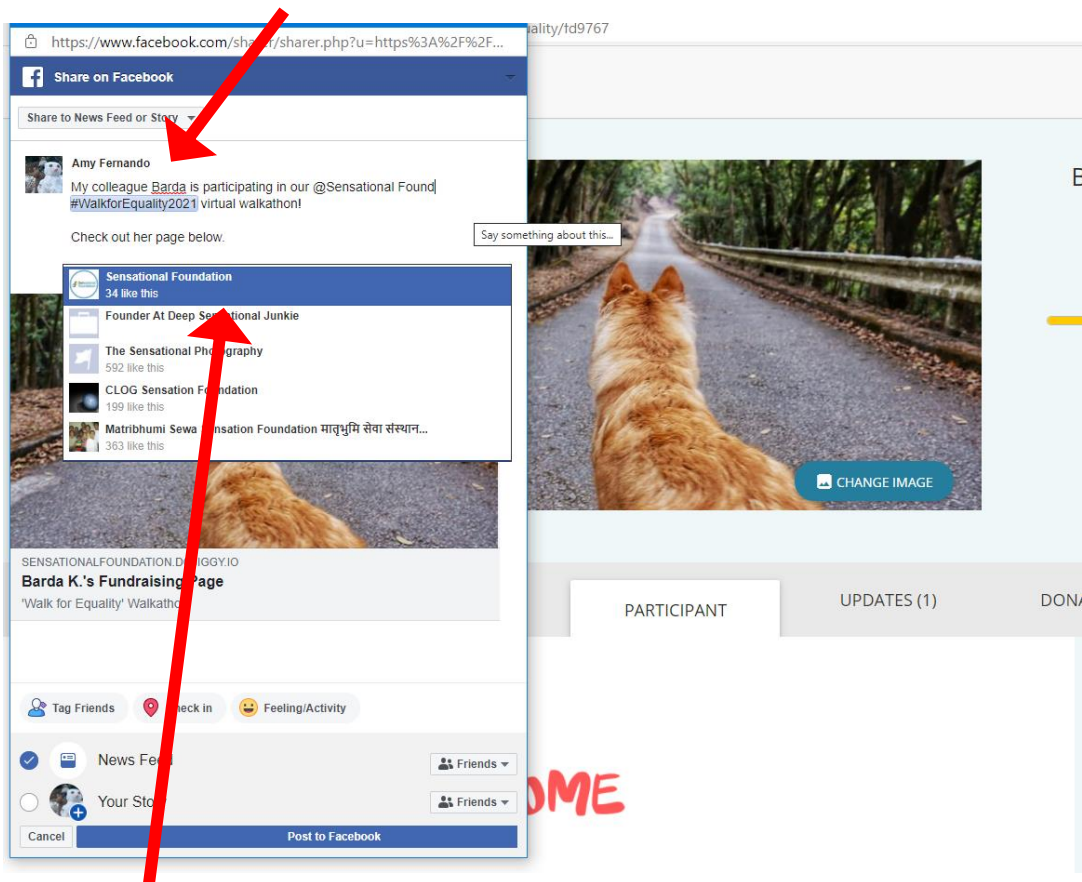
https://www.facebook.com/sha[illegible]/sharer.php?u=https%3A%2F%2F... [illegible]ality/fd9767

Share on Facebook

Share to News Feed or Story

Amy Fernando

My colleague Barda is participating in our @Sensational Found #WalkforEquality2021 virtual walkathon!

Check out her page below.

Say something about this...

Sensational Foundation
34 like this

Founder At Deep Se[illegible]tional Junkie

The Sensational Pho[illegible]graphy
592 like this

CLOG Sensation Fo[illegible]dation
199 like this

Matribhumi Sewa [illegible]nsation Foundation मातृभुमि सेवा संस्थान...
363 like this

E

CHANGE IMAGE

SENSATIONALFOUNDATION.D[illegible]IGGY.IO
Barda K.'s Fundraising Page
'Walk for Equality' Walkatho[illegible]

PARTICIPANT

UPDATES (1)

DON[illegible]

Tag Friends

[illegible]heck in

Feeling/Activity

News Fe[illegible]

Friends

Your Sto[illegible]

Friends

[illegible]OME

Cancel

Post to Facebook